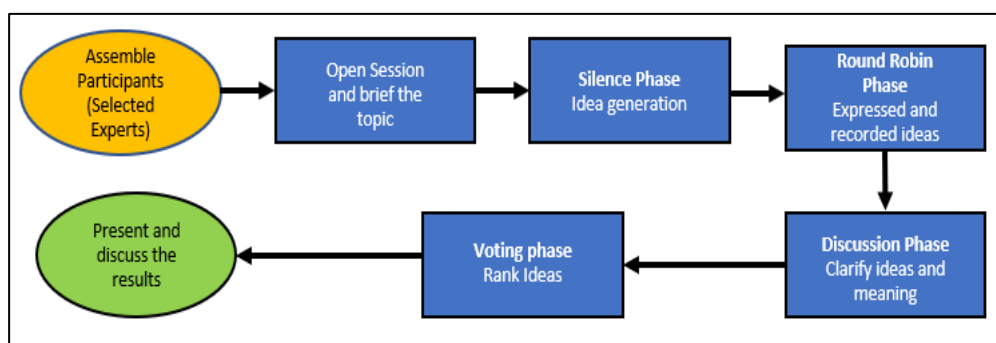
Assemble Participants (Selected Experts)

Open Session and brief the topic

Silence Phase
Idea generation

Round Robin Phase
Expressed and recorded ideas

Discussion Phase
Clarify ideas and meaning

Voting phase
Rank Ideas

Present and discuss the results